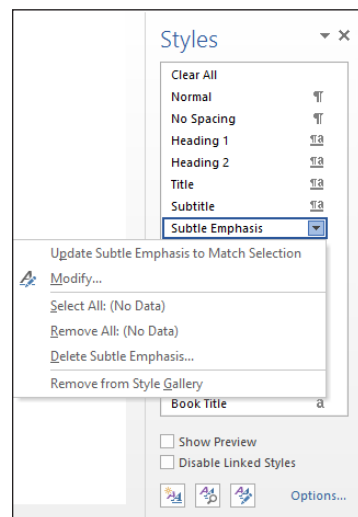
Styles

Clear All
Normal ¶
No Spacing ¶
Heading 1 ¶a
Heading 2 ¶a
Title ¶a
Subtitle ¶a
Subtle Emphasis

Update Subtle Emphasis to Match Selection
Modify...
Select All: (No Data)
Remove All: (No Data)
Delete Subtle Emphasis...
Remove from Style Gallery

Book Title a

Show Preview
Disable Linked Styles

Options...